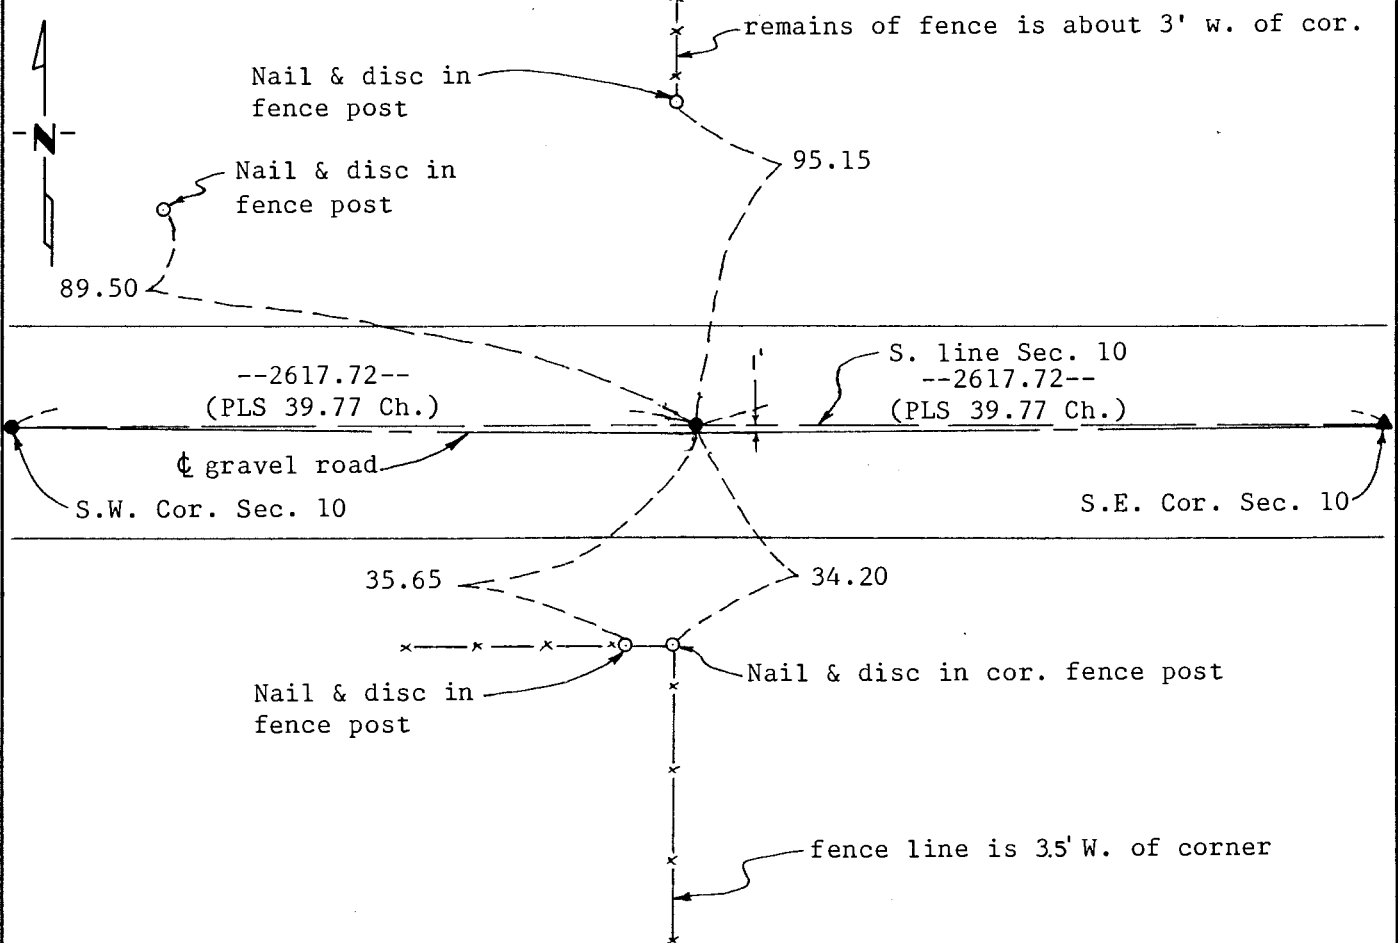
remains of fence is about 3' w. of cor.

Nail & disc in fence post

N

95.15

Nail & disc in fence post

89.50

1'

S. line Sec. 10

--2617.72--
(PLS 39.77 Ch.)

--2617.72--
(PLS 39.77 Ch.)

₵ gravel road

S.W. Cor. Sec. 10

S.E. Cor. Sec. 10

35.65

34.20

Nail & disc in cor. fence post

Nail & disc in fence post

fence line is 3.5' W. of corner